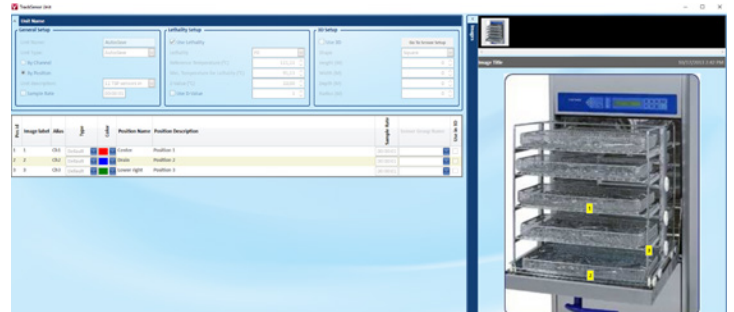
TrackSense LINK

Unit Name

General Setup

By Channel

By Position

Sample Rate

Lethality Setup

Use Lethality

3D Setup

Use 3D

Pos id | Image label | Alias | Type | Color | Position Name | Position Description | Sample Rate | Sensor Group Name | Use in 3D

1 | 1 | Ch1 | Default | | Centre | Position 1 | | |
2 | 2 | Ch2 | Default | | Shelle | Position 2 | | |
3 | 3 | Ch3 | Default | | Lower right | Position 3 | | |

Images

Image Title

1

2

3